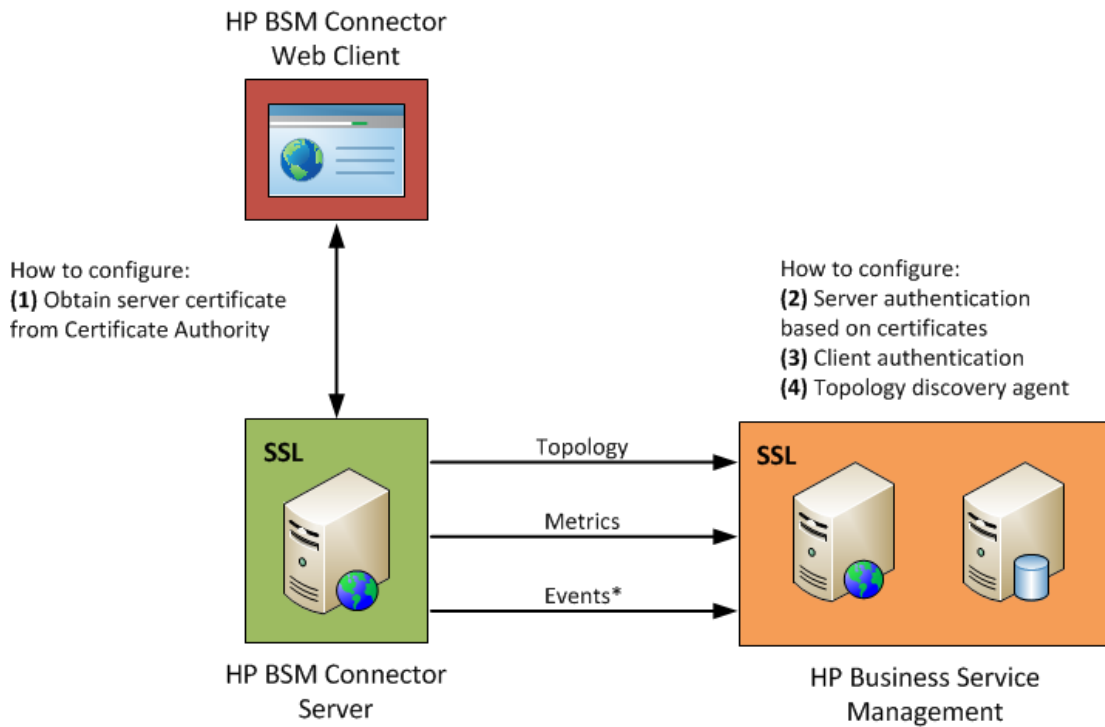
HP BSM Connector Web Client

How to configure:
**(1)** Obtain server certificate from Certificate Authority

How to configure:
**(2)** Server authentication based on certificates
**(3)** Client authentication
**(4)** Topology discovery agent

SSL

Topology

Metrics

Events*

SSL

HP BSM Connector Server

HP Business Service Management